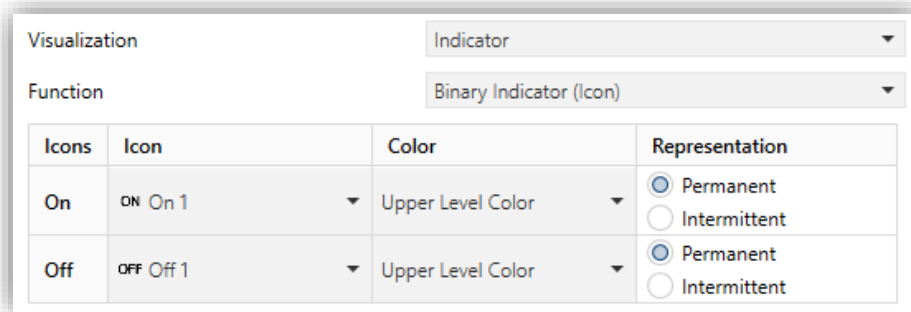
Visualization Indicator

Function Binary Indicator (Icon)

| Icons | Icon | Color | Representation |
|---|---|---|---|
| On | ON On 1 | Upper Level Color | Permanent Intermittent |
| Off | OFF Off 1 | Upper Level Color | Permanent Intermittent |